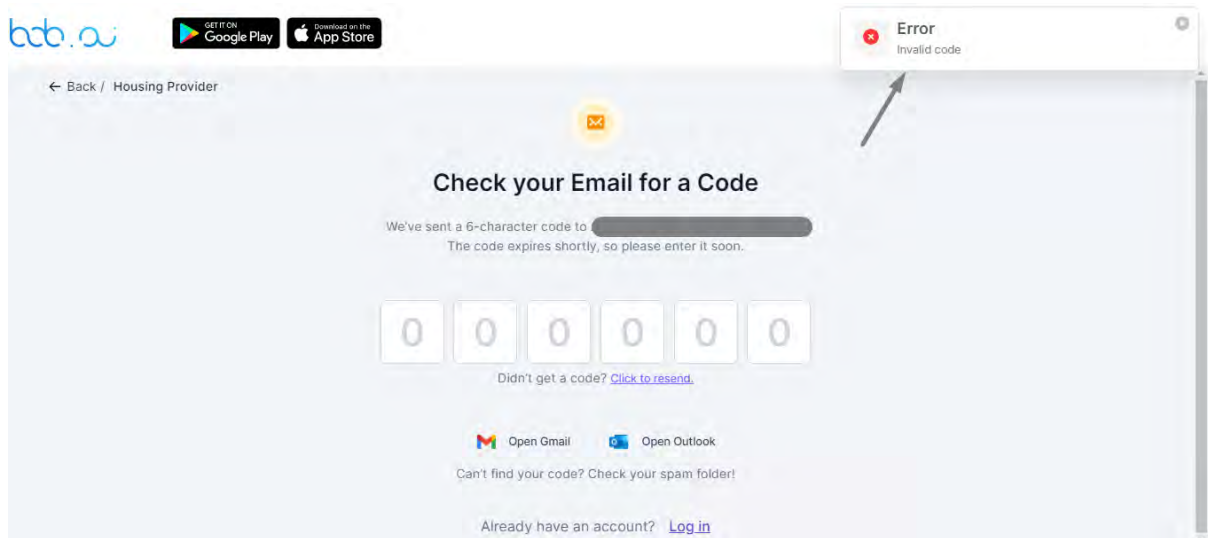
bob.ai

GET IT ON Google Play

Download on the App Store

Error
Invalid code

← Back / Housing Provider

Check your Email for a Code

We've sent a 6-character code to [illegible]
The code expires shortly, so please enter it soon.

| 0 | 0 | 0 | 0 | 0 | 0 |
|---|---|---|---|---|---|

Didn't get a code? Click to resend.

Open Gmail Open Outlook

Can't find your code? Check your spam folder!

Already have an account? Log in